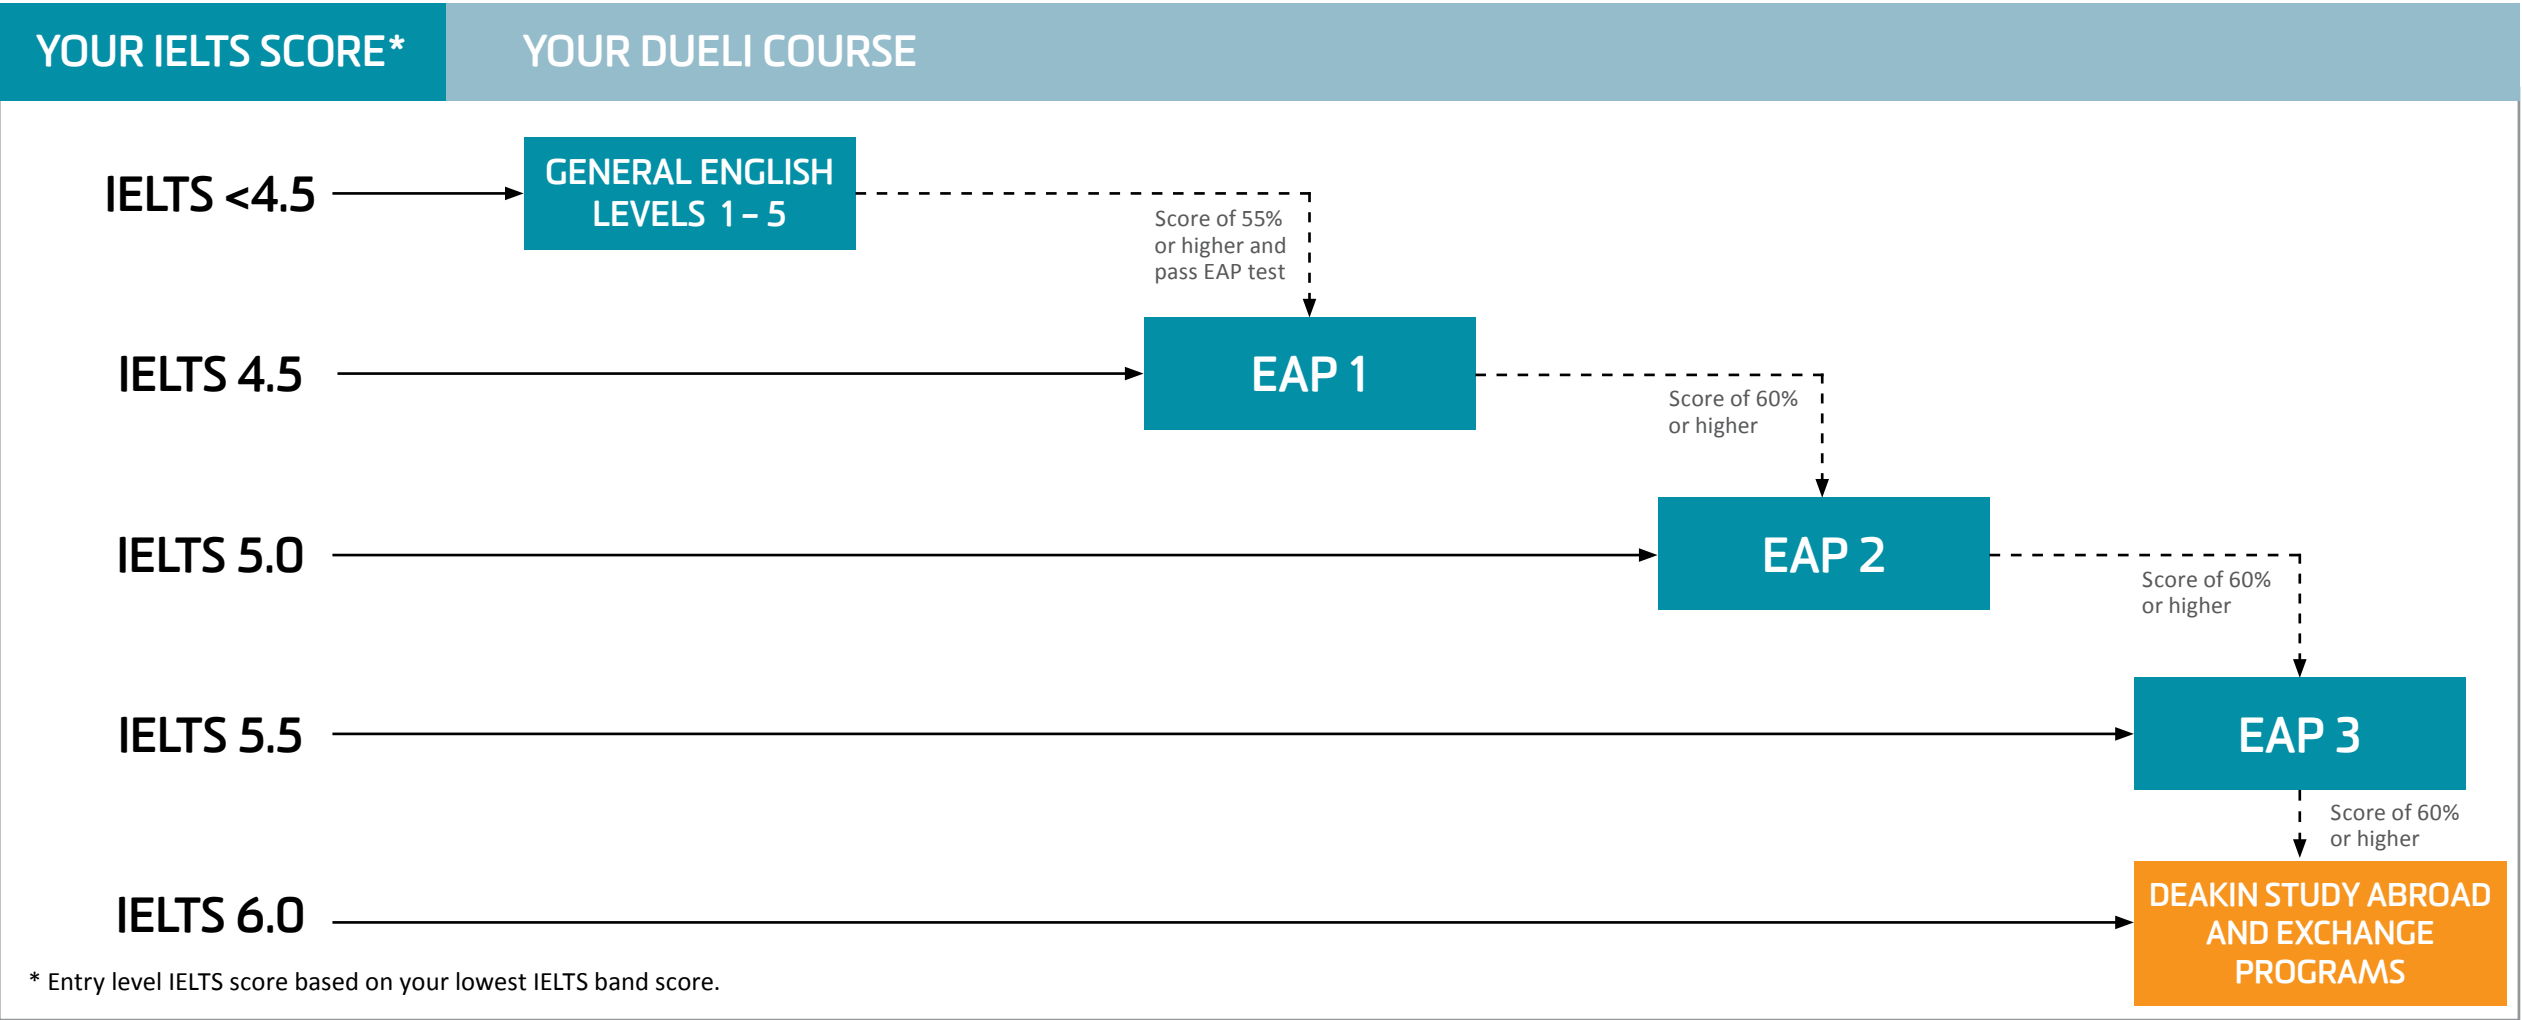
YOUR IELTS SCORE*

YOUR DUELI COURSE

IELTS <4.5

GENERAL ENGLISH LEVELS 1 – 5

Score of 55% or higher and pass EAP test

IELTS 4.5

EAP 1

Score of 60% or higher

IELTS 5.0

EAP 2

Score of 60% or higher

IELTS 5.5

EAP 3

Score of 60% or higher

IELTS 6.0

DEAKIN STUDY ABROAD AND EXCHANGE PROGRAMS

* Entry level IELTS score based on your lowest IELTS band score.